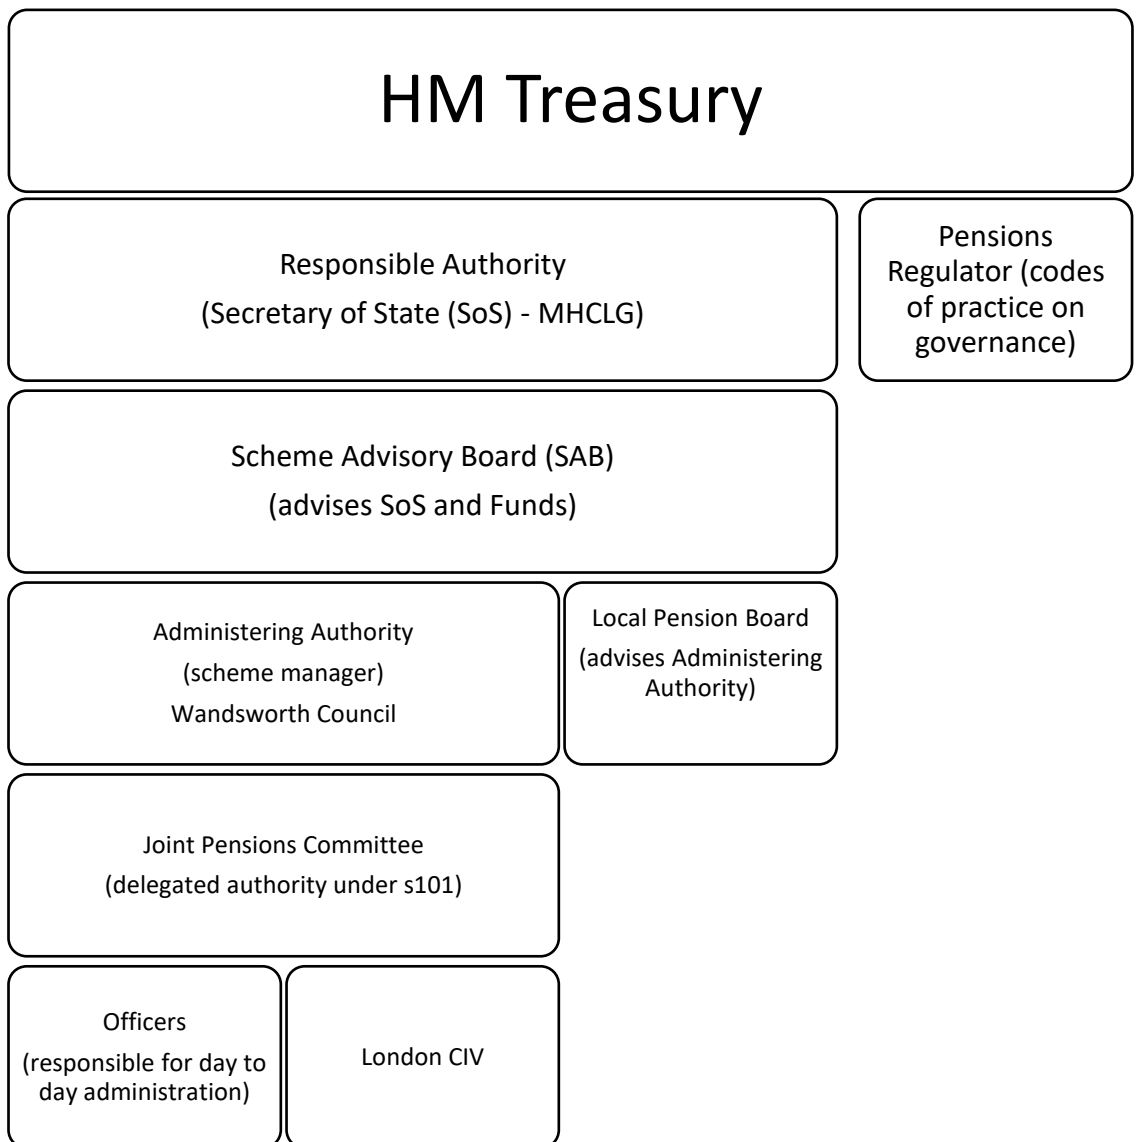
HM Treasury

Responsible Authority
(Secretary of State (SoS) - MHCLG)

Pensions Regulator (codes of practice on governance)

Scheme Advisory Board (SAB)
(advises SoS and Funds)

Administering Authority
(scheme manager)
Wandsworth Council

Local Pension Board
(advises Administering Authority)

Joint Pensions Committee
(delegated authority under s101)

Officers
(responsible for day to day administration)

London CIV